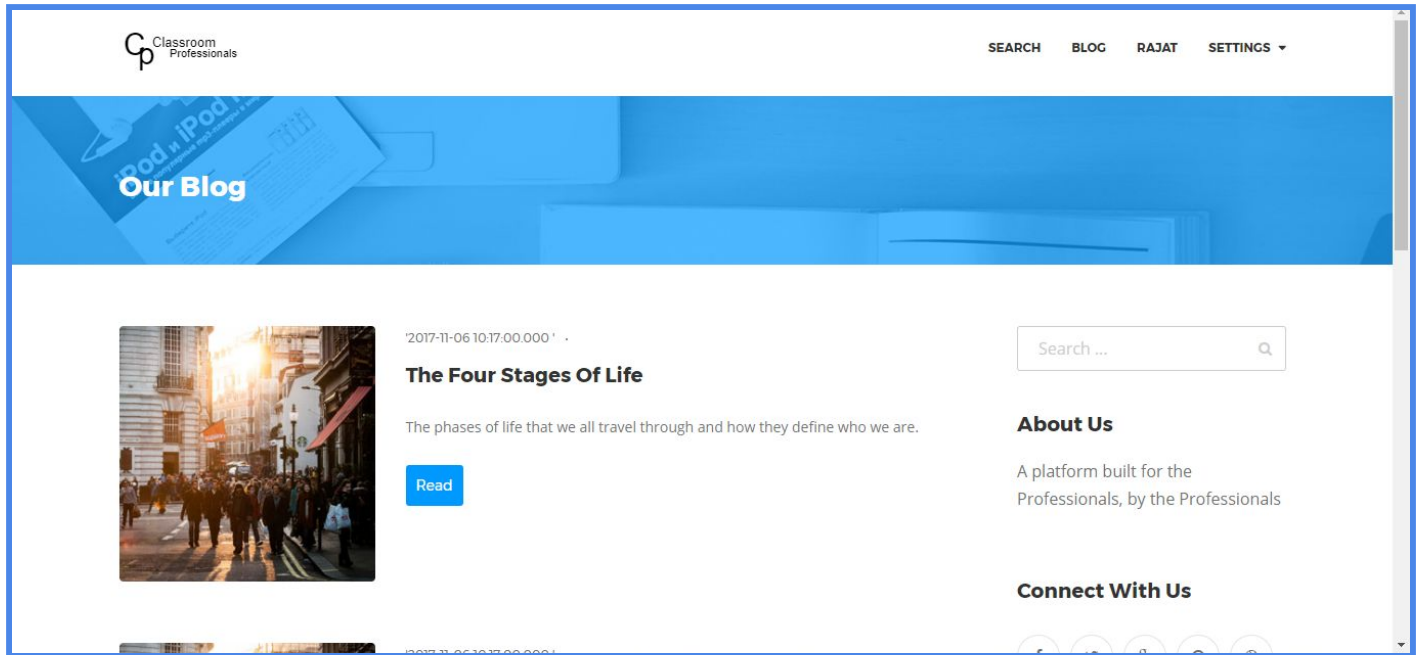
Cp Classroom Professionals

SEARCH BLOG RAJAT SETTINGS ▾

Our Blog

'2017-11-06 10:17:00.000 ' ·

The Four Stages Of Life

The phases of life that we all travel through and how they define who we are.

Read

Search ...

About Us

A platform built for the Professionals, by the Professionals

Connect With Us

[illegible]